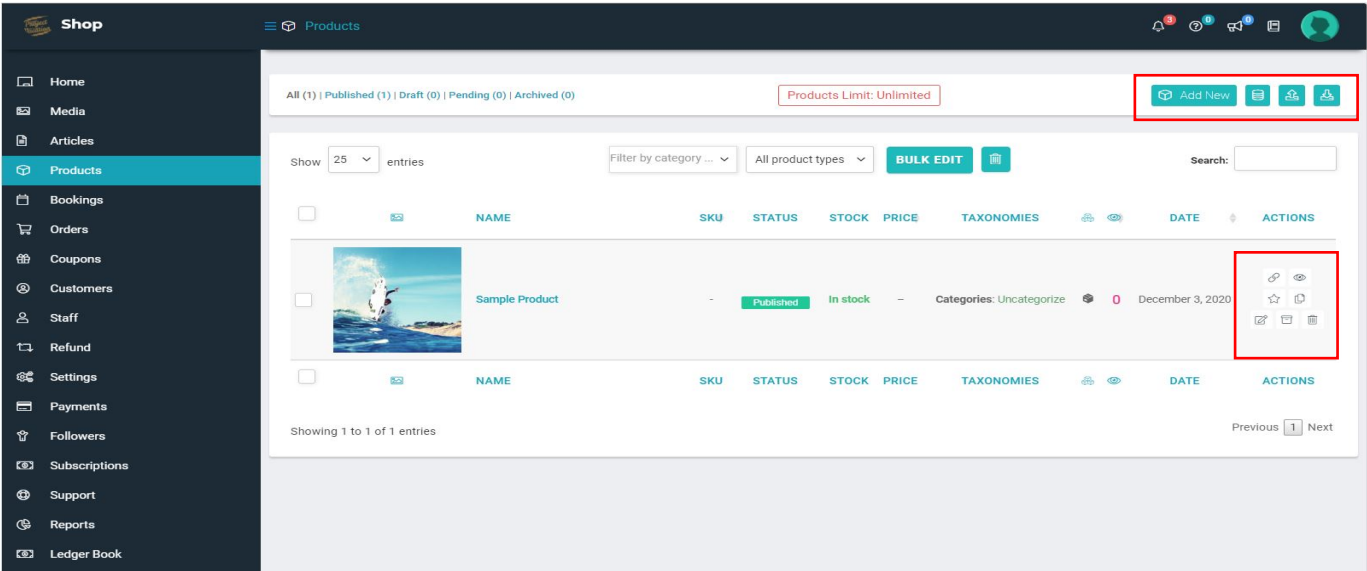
Shop

Products

3 0 0

Home
Media
Articles
Products
Bookings
Orders
Coupons
Customers
Staff
Refund
Settings
Payments
Followers
Subscriptions
Support
Reports
Ledger Book

All (1) | Published (1) | Draft (0) | Pending (0) | Archived (0)

Products Limit: Unlimited

Add New

Show 25 entries

Filter by category ...

All product types

BULK EDIT

Search:

| | | NAME | SKU | STATUS | STOCK | PRICE | TAXONOMIES | | | DATE | ACTIONS |
|---|---|---|---|---|---|---|---|---|---|---|---|
| | | Sample Product | - | Published | In stock | – | Categories: Uncategorize | | 0 | December 3, 2020 | |
| | | NAME | SKU | STATUS | STOCK | PRICE | TAXONOMIES | | | DATE | ACTIONS |

Showing 1 to 1 of 1 entries

Previous 1 Next